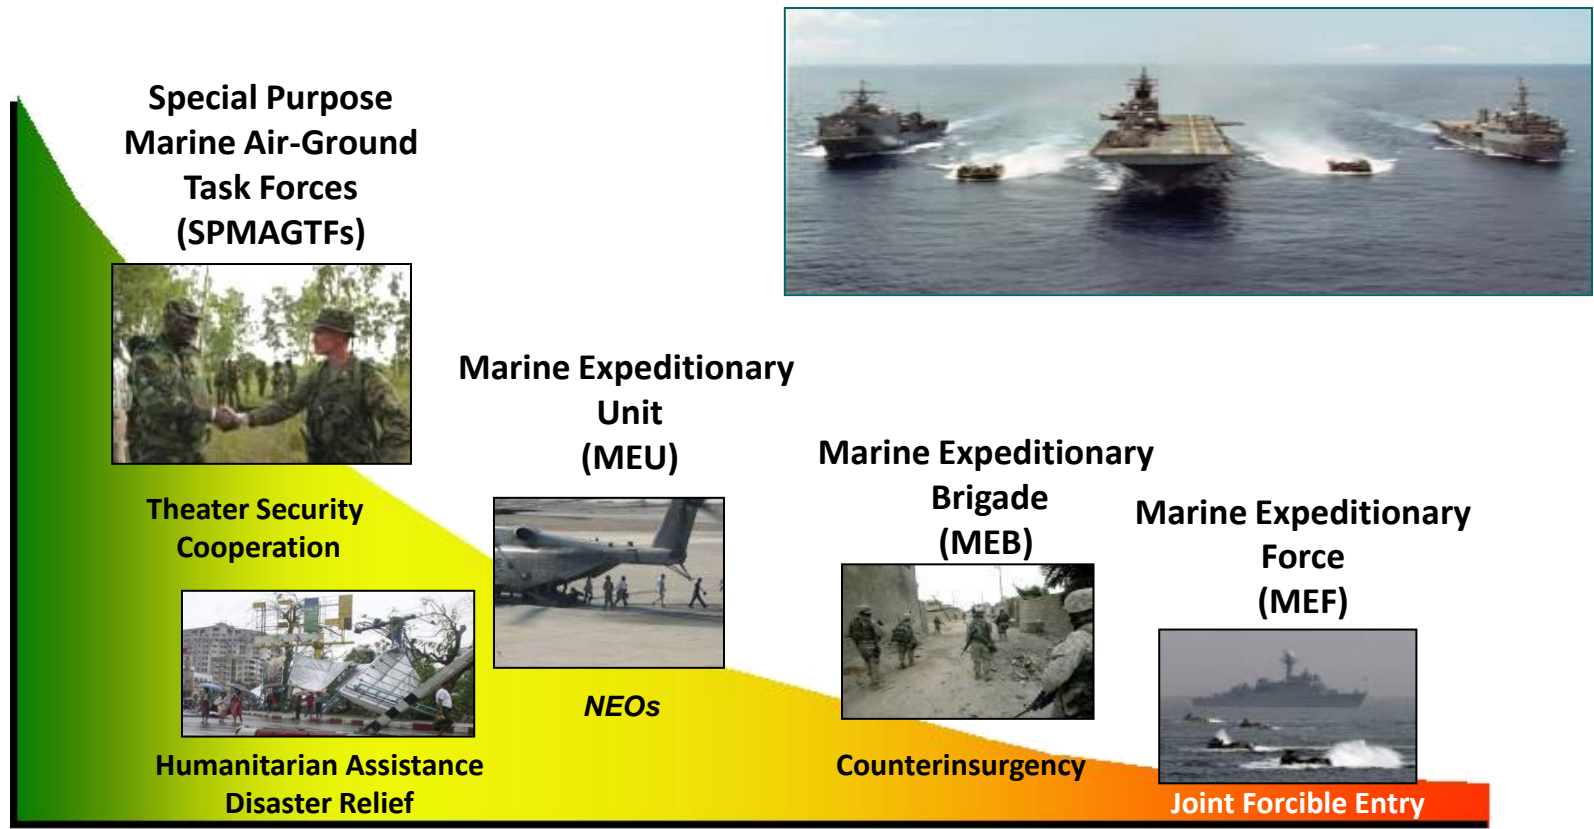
Special Purpose Marine Air-Ground Task Forces (SPMAGTFs)

Theater Security Cooperation

Humanitarian Assistance Disaster Relief

Marine Expeditionary Unit (MEU)

NEOs

Marine Expeditionary Brigade (MEB)

Counterinsurgency

Marine Expeditionary Force (MEF)

Joint Forcible Entry